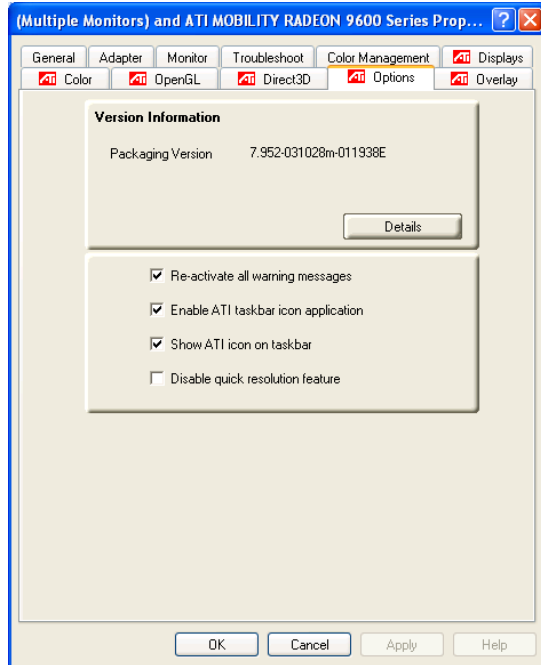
(Multiple Monitors) and ATI MOBILITY RADEON 9600 Series Prop...

General | Adapter | Monitor | Troubleshoot | Color Management | ATI Displays

ATI Color | ATI OpenGL | ATI Direct3D | ATI Options | ATI Overlay

Version Information

Packaging Version 7.952-031028m-011938E

Details

☑ Re-activate all warning messages

☑ Enable ATI taskbar icon application

☑ Show ATI icon on taskbar

☐ Disable quick resolution feature

OK | Cancel | Apply | Help